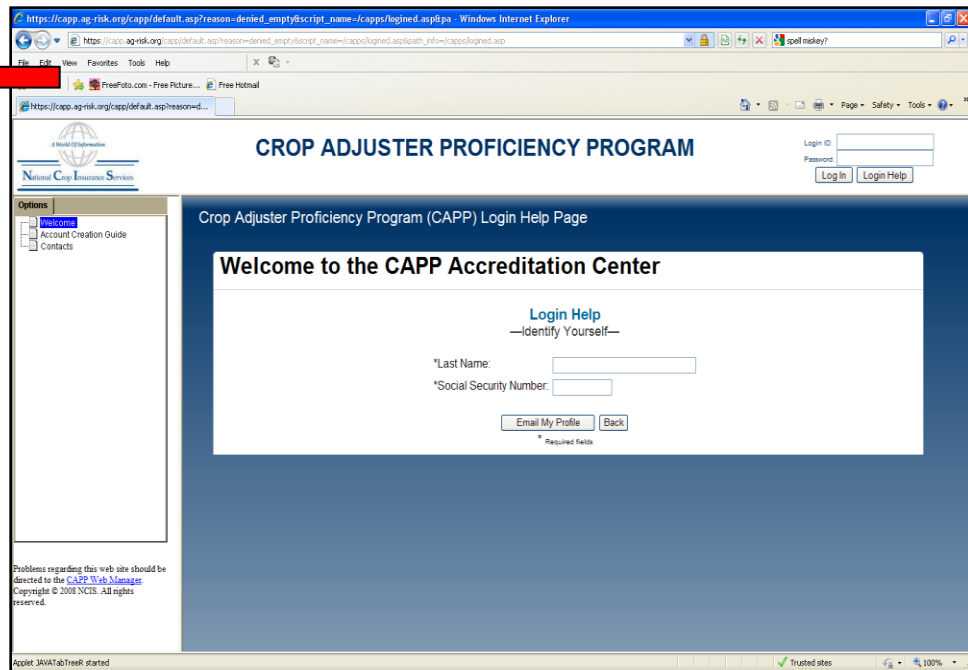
https://capp.ag-risk.org/capp/default.asp?reason=denied_empty&script_name=/capps/logined.asp&pa - Windows Internet Explorer

https://capp.ag-risk.org/capp/default.asp?reason=denied_empty&script_name=/capps/logined.asp&path_info=/capps/logined.asp

spell miskey?

File Edit View Favorites Tools Help

FreeFoto.com - Free Picture... Free Hotmail

https://capp.ag-risk.org/capp/default.asp?reason=d...

Page Safety Tools

A World Of Information

National Crop Insurance Services

CROP ADJUSTER PROFICIENCY PROGRAM

Login ID:
Password:
Log In | Login Help

Options

Welcome
Account Creation Guide
Contacts

Crop Adjuster Proficiency Program (CAPP) Login Help Page

Welcome to the CAPP Accreditation Center

Login Help
—Identify Yourself—

*Last Name:
*Social Security Number:

Email My Profile | Back

* Required fields

Problems regarding this web site should be directed to the CAPP Web Manager. Copyright © 2008 NCIS. All rights reserved.

Applet JAVATabTreeR started

Trusted sites

100%